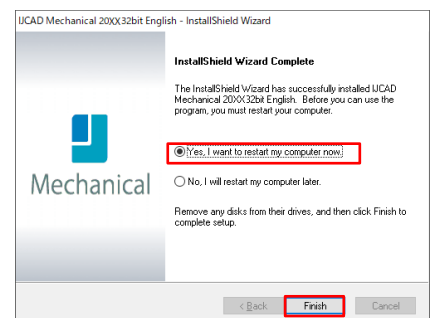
IJCAD Mechanical 20XX32bit English - InstallShield Wizard

Mechanical

InstallShield Wizard Complete

The InstallShield Wizard has successfully installed IJCAD Mechanical 20XX32bit English. Before you can use the program, you must restart your computer.

Yes, I want to restart my computer now.

No, I will restart my computer later.

Remove any disks from their drives, and then click Finish to complete setup.

< Back

Finish

Cancel